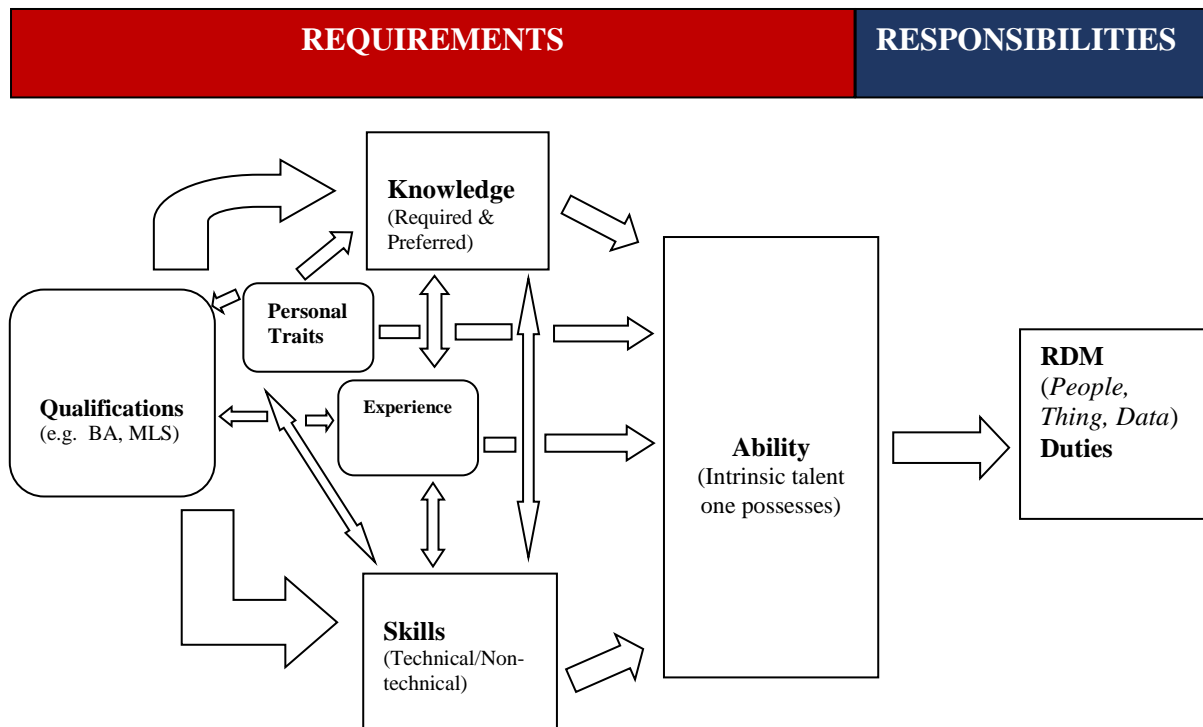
REQUIREMENTS

RESPONSIBILITIES

Knowledge
(Required & Preferred)

Personal Traits

Qualifications
(e.g. BA, MLS)

Experience

Ability
(Intrinsic talent one possesses)

RDM
(*People, Thing, Data*)
Duties

Skills
(Technical/Non-technical)